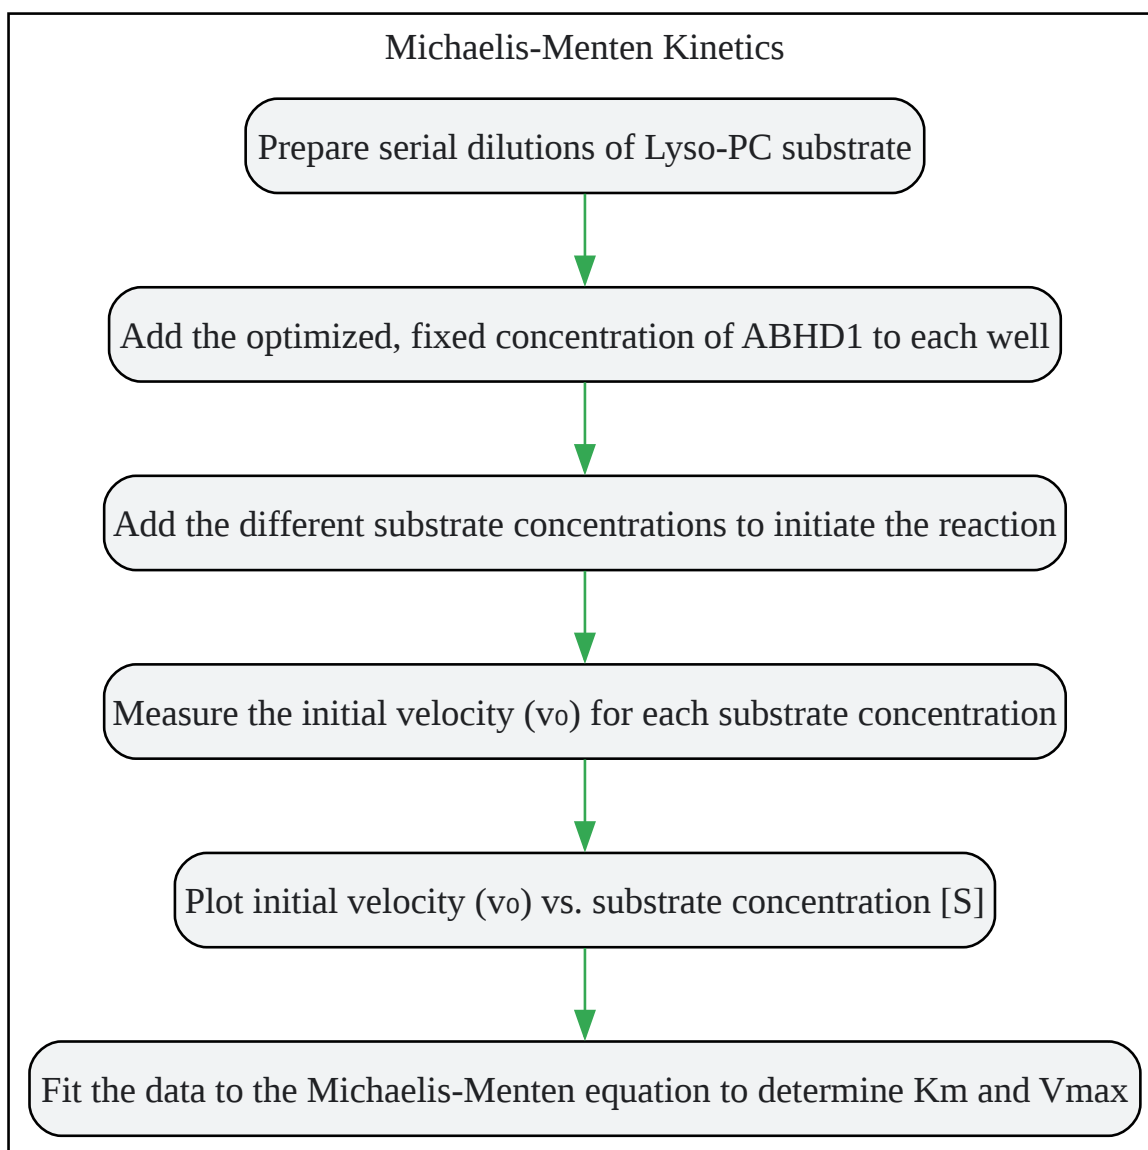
Michaelis-Menten Kinetics

Prepare serial dilutions of Lyso-PC substrate

Add the optimized, fixed concentration of ABHD1 to each well

Add the different substrate concentrations to initiate the reaction

Measure the initial velocity ($v_0$) for each substrate concentration

Plot initial velocity ($v_0$) vs. substrate concentration [S]

Fit the data to the Michaelis-Menten equation to determine Km and Vmax